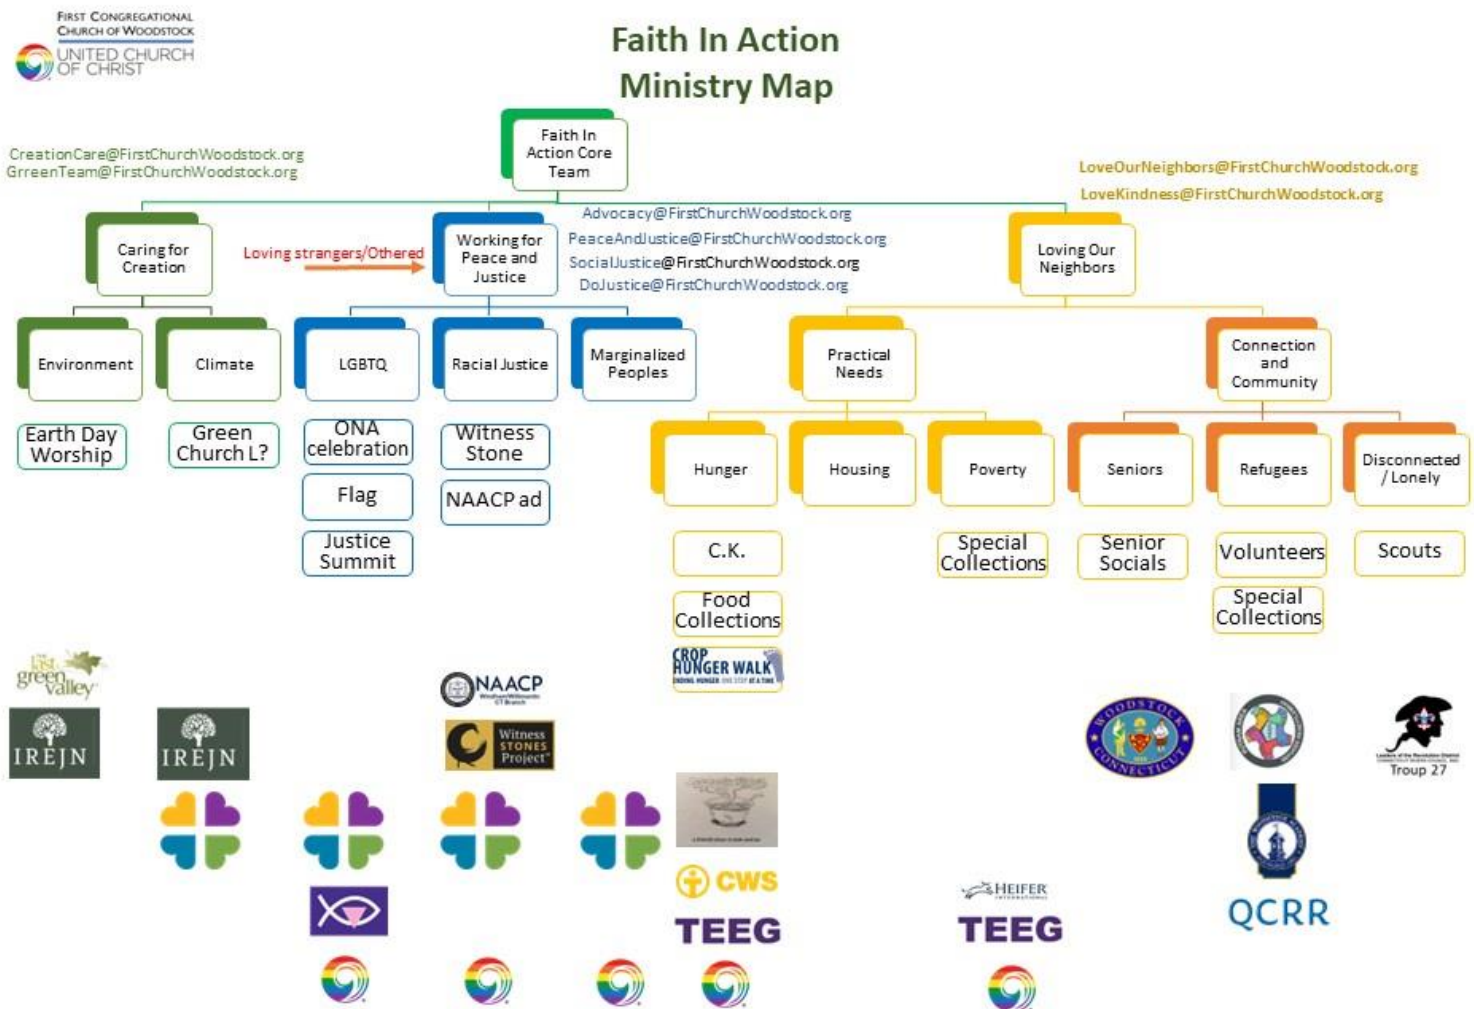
FIRST CONGREGATIONAL CHURCH OF WOODSTOCK
UNITED CHURCH OF CHRIST

Faith In Action
Ministry Map

Faith In Action Core Team

CreationCare@FirstChurchWoodstock.org
GrreenTeam@FirstChurchWoodstock.org

LoveOurNeighbors@FirstChurchWoodstock.org
LoveKindness@FirstChurchWoodstock.org

Advocacy@FirstChurchWoodstock.org
PeaceAndJustice@FirstChurchWoodstock.org
SocialJustice@FirstChurchWoodstock.org
DoJustice@FirstChurchWoodstock.org

Caring for Creation

Loving strangers/Othered

Working for Peace and Justice

Loving Our Neighbors

Environment

Climate

LGBTQ

Racial Justice

Marginalized Peoples

Practical Needs

Connection and Community

Earth Day Worship

Green Church L?

ONA celebration

Flag

Justice Summit

Witness Stone

NAACP ad

Hunger

Housing

Poverty

Seniors

Refugees

Disconnected / Lonely

C.K.

Food Collections

CROP HUNGER WALK

Special Collections

Senior Socials

Volunteers

Special Collections

Scouts

the last green valley

IREJN

IREJN

NAACP

Witness STONES Project

CWS

TEEG

HEIFER INTERNATIONAL

TEEG

WOODSTOCK CONNECTICUT

Troup 27

QCRR